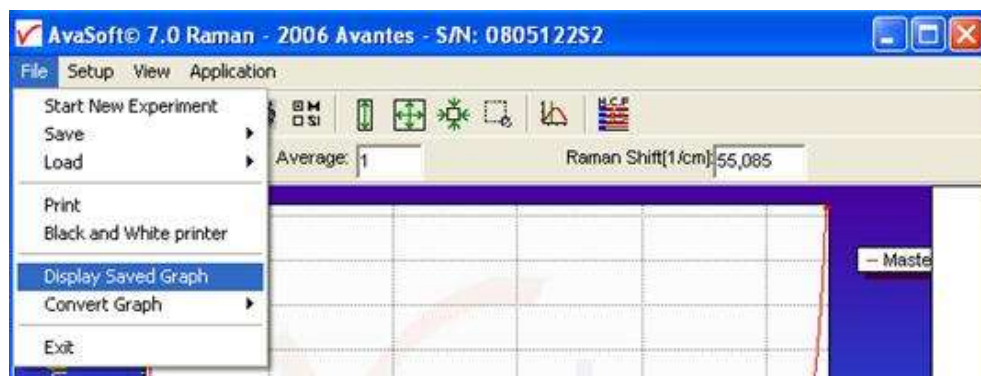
AvaSoft© 7.0 Raman - 2006 Avantes - S/N: 0805122S2

File Setup View Application

Start New Experiment
Save
Load
Print
Black and White printer
Display Saved Graph
Convert Graph
Exit

Average: 1

Raman Shift[1/cm]: 55,085

— Maste